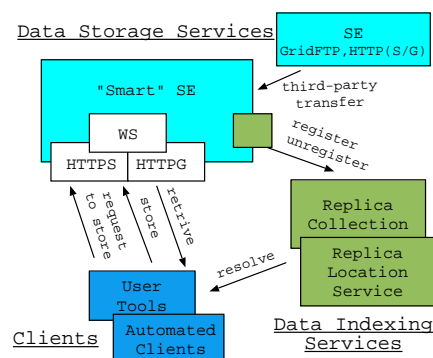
Data Storage Services

SE
GridFTP,HTTP(S/G)

"Smart" SE

third-party transfer

WS

HTTPS HTTPG

register unregister

request to store

store

retrive

Replica Collection

Replica Location Service

resolve

User Tools

Automated Clients

Clients

Data Indexing Services